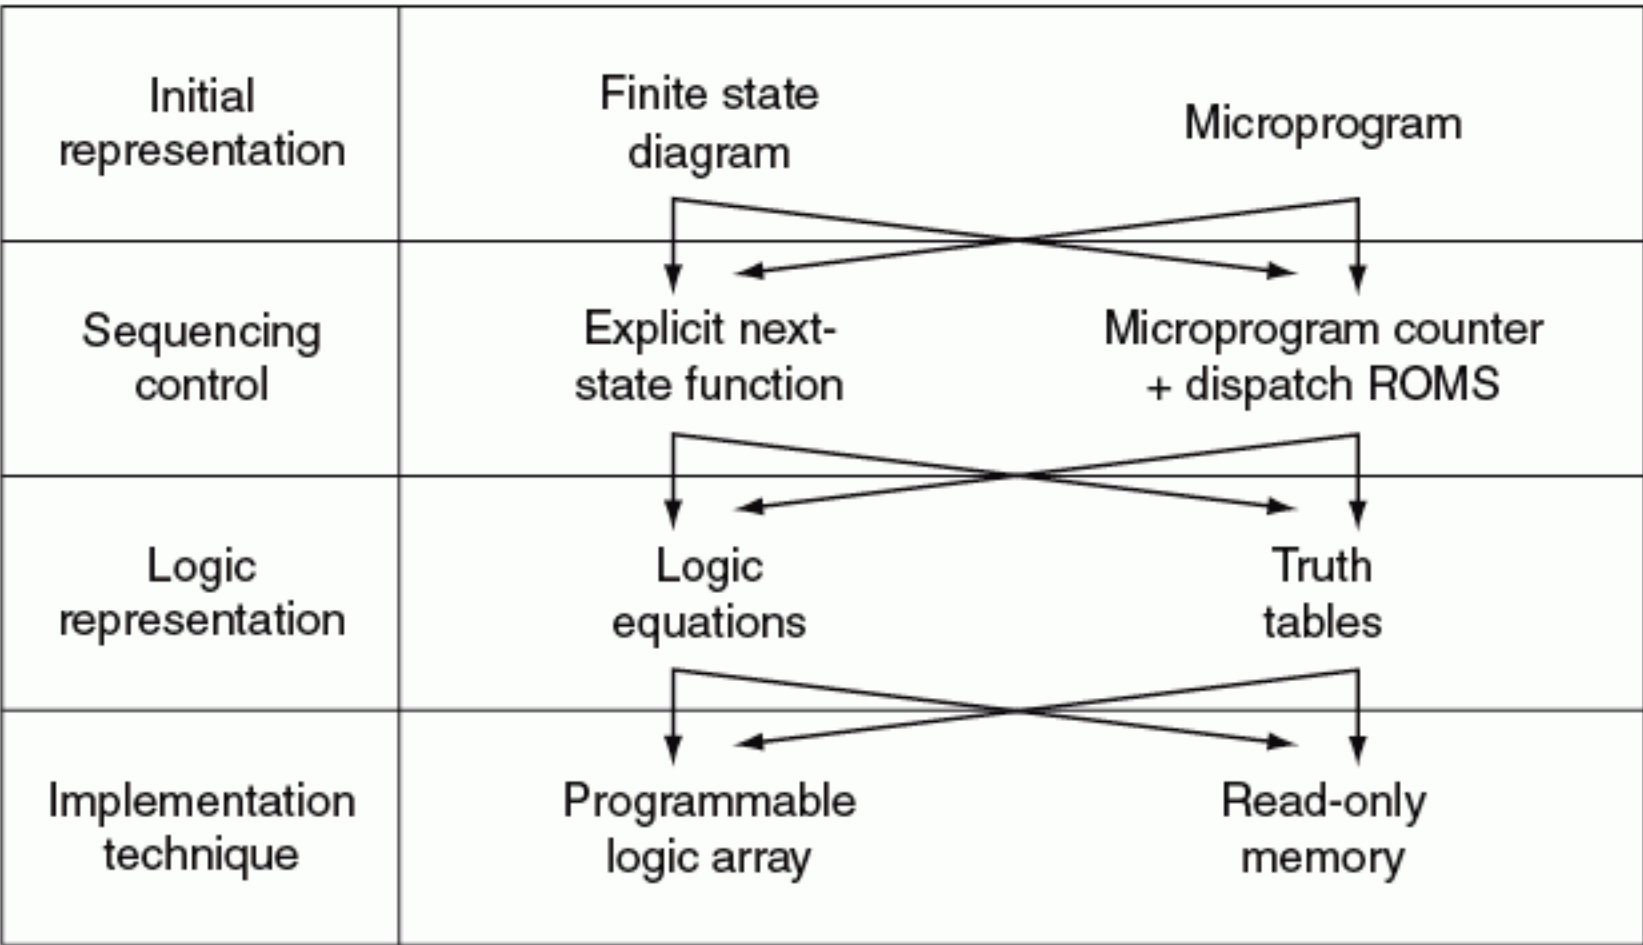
| | | |
|---|---|---|
| Initial representation | Finite state diagram | Microprogram |
| Sequencing control | Explicit next-state function | Microprogram counter + dispatch ROMS |
| Logic representation | Logic equations | Truth tables |
| Implementation technique | Programmable logic array | Read-only memory |